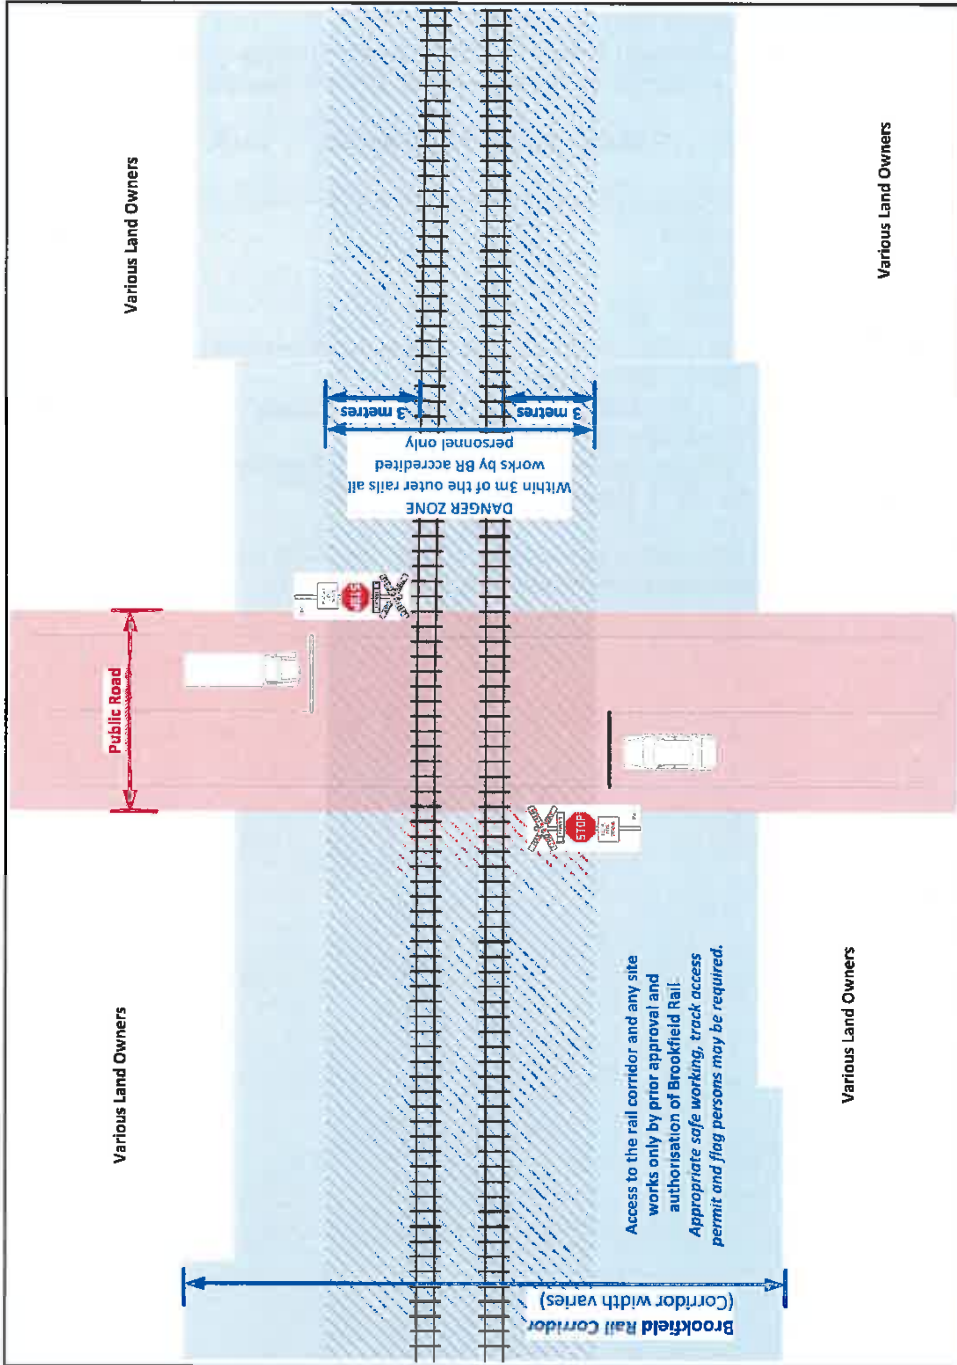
Various Land Owners

Various Land Owners

3 metres

3 metres

DANGER ZONE
Within 3m of the outer rails all works by BR accredited personnel only

Public Road

STOP

STOP

Various Land Owners

Various Land Owners

Access to the rail corridor and any site works only by prior approval and authorisation of Brookfield Rail. Appropriate safe working, track access permit and flag persons may be required.

Brookfield Rail Corridor
(Corridor width varies)